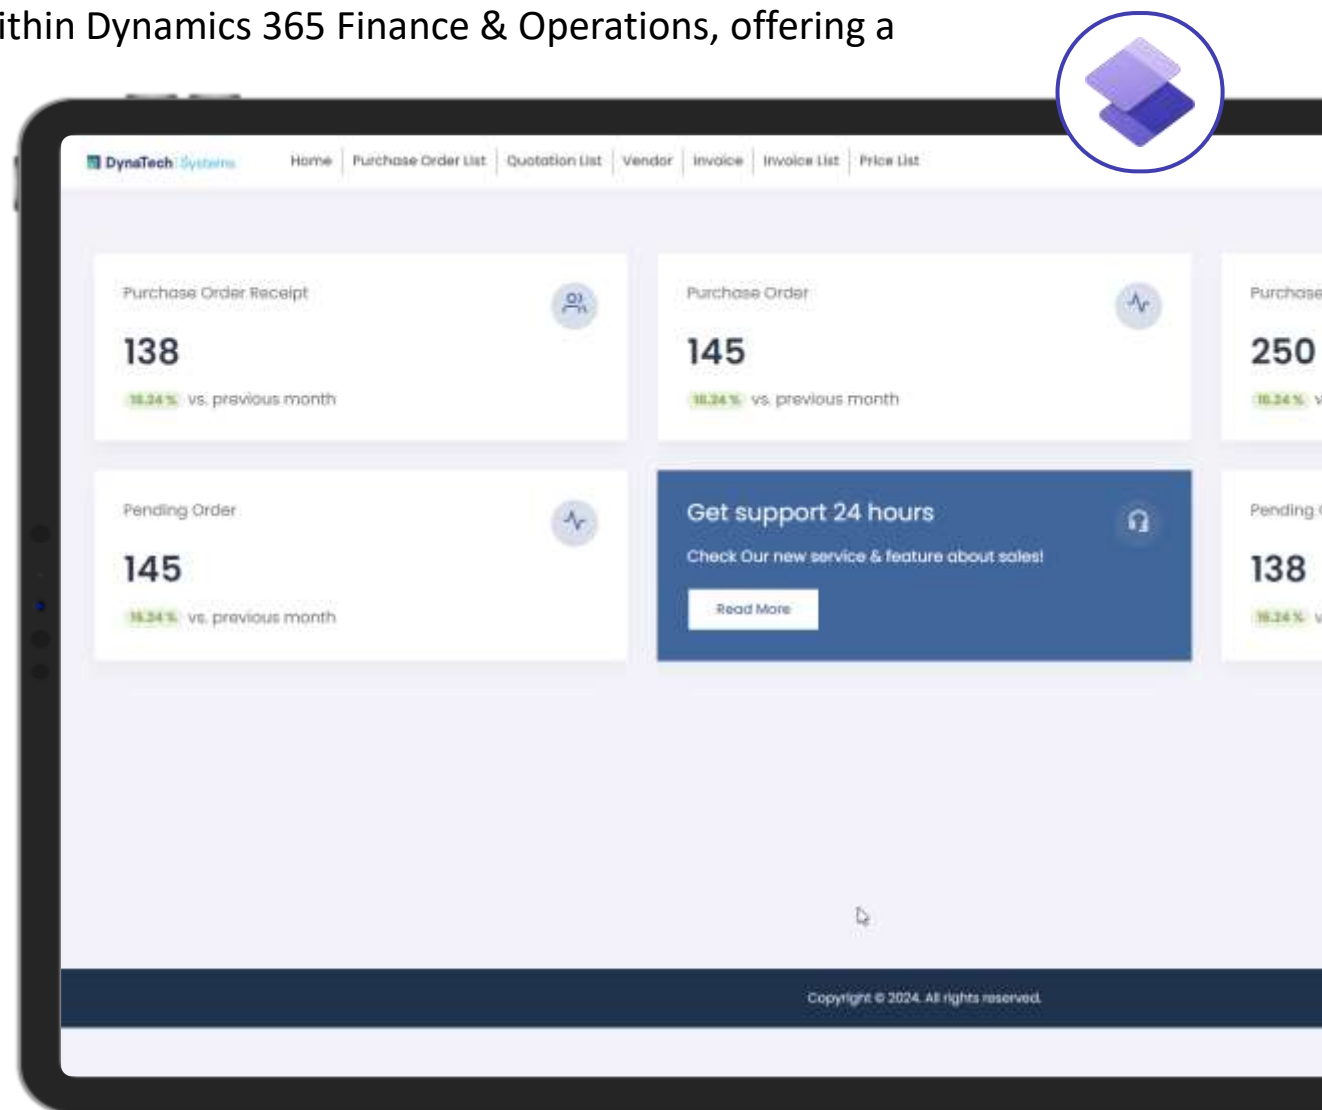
ithin Dynamics 365 Finance & Operations, offering a

DynaTech Systems

Home | Purchase Order List | Quotation List | Vendor | Invoice | Invoice List | Price List

Purchase Order Receipt
138
16.24 % vs. previous month

Purchase Order
145
16.24 % vs. previous month

Purchase
250
16.24 % v

Pending Order
145
16.24 % vs. previous month

Get support 24 hours
Check Our new service & feature about sales!
Read More

Pending
138
16.24 % v

Copyright © 2024. All rights reserved.